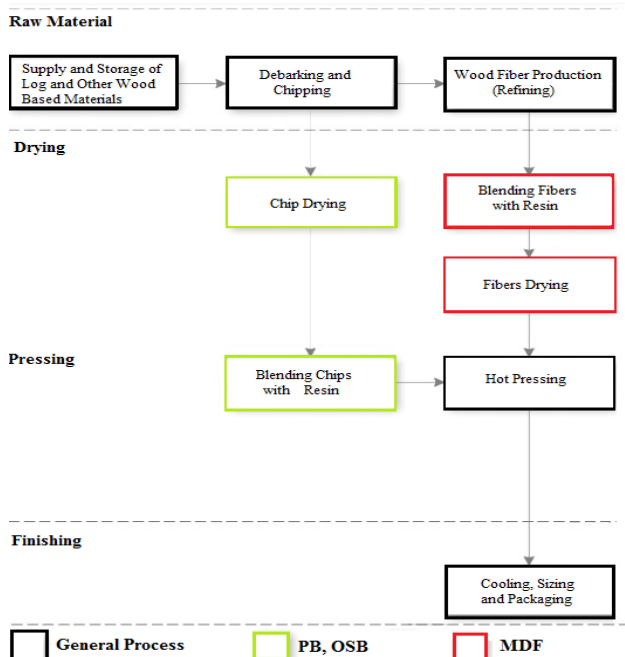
Raw Material

Supply and Storage of Log and Other Wood Based Materials

Debarking and Chipping

Wood Fiber Production (Refining)

Drying

Chip Drying

Blending Fibers with Resin

Fibers Drying

Pressing

Blending Chips with Resin

Hot Pressing

Finishing

Cooling, Sizing and Packaging

General Process

PB, OSB

MDF